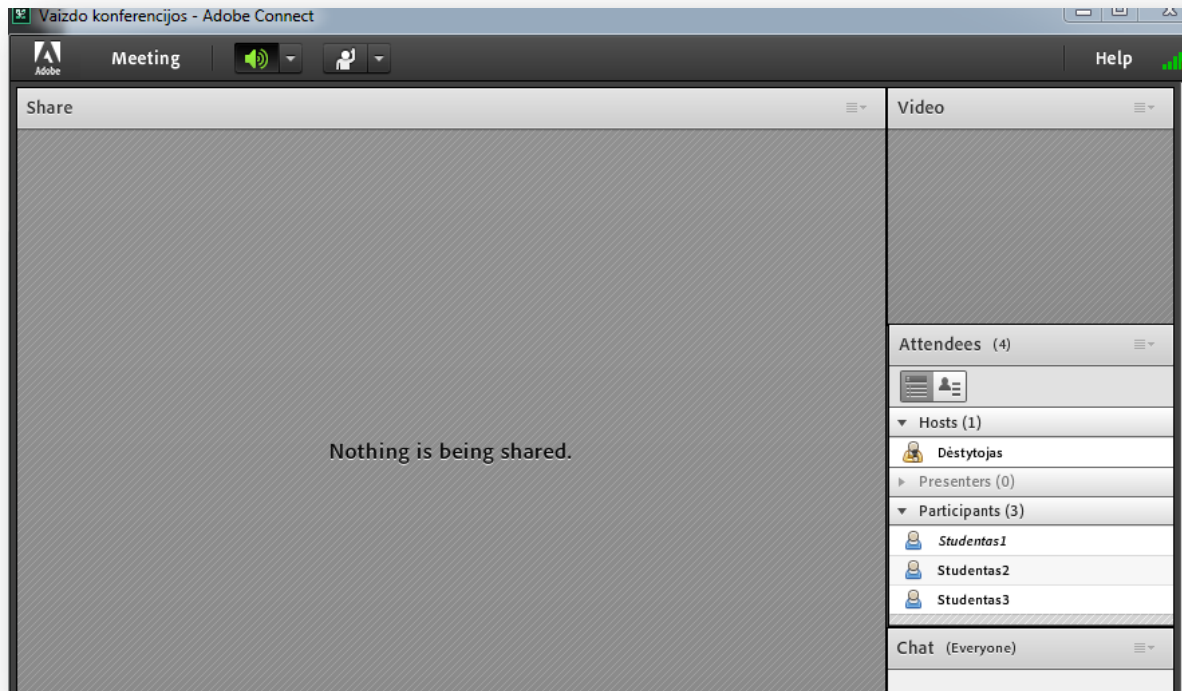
Vaizdo konferencijos - Adobe Connect

Adobe

Meeting

Help

Share

Nothing is being shared.

Video

Attendees (4)

Hosts (1)

Dėstytojas

Presenters (0)

Participants (3)

Studentas1

Studentas2

Studentas3

Chat (Everyone)